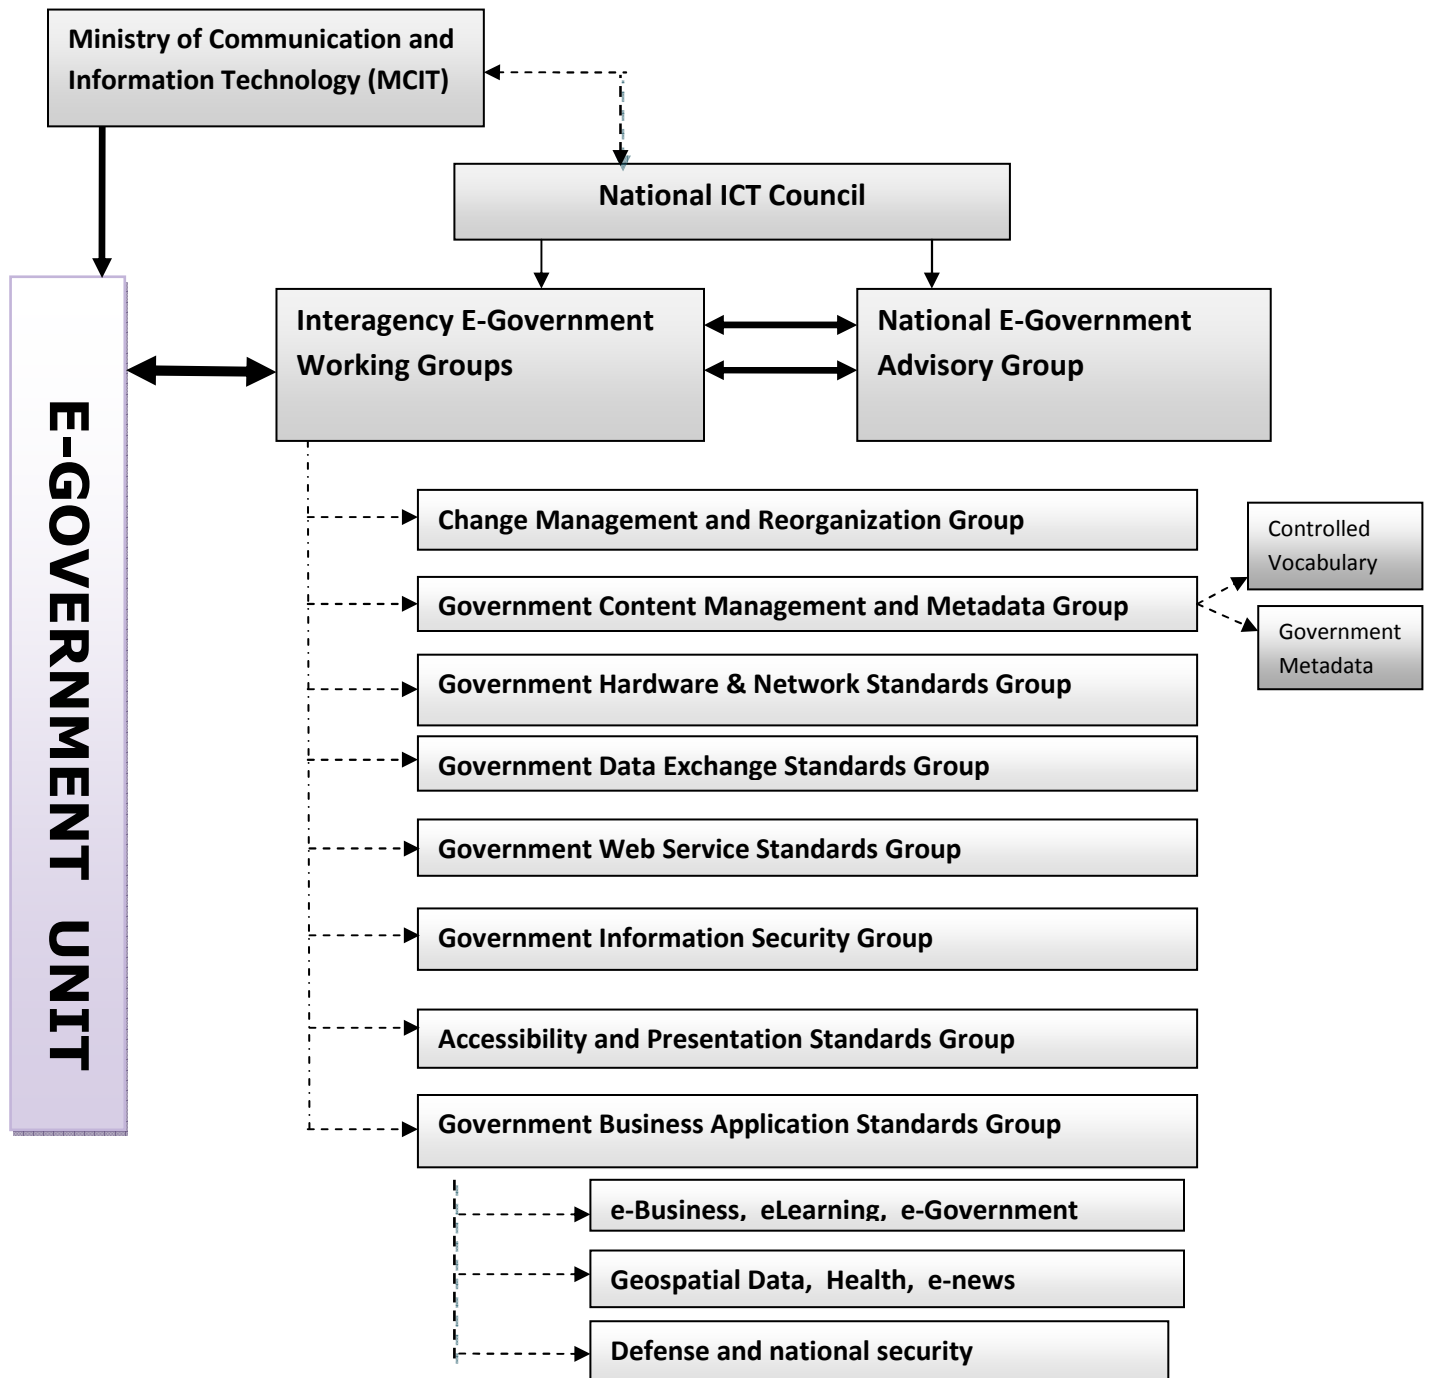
Ministry of Communication and Information Technology (MCIT)

National ICT Council

E-GOVERNMENT UNIT

Interagency E-Government Working Groups

National E-Government Advisory Group

Change Management and Reorganization Group

Government Content Management and Metadata Group

Controlled Vocabulary

Government Metadata

Government Hardware & Network Standards Group

Government Data Exchange Standards Group

Government Web Service Standards Group

Government Information Security Group

Accessibility and Presentation Standards Group

Government Business Application Standards Group

e-Business, eLearning, e-Government

Geospatial Data, Health, e-news

Defense and national security